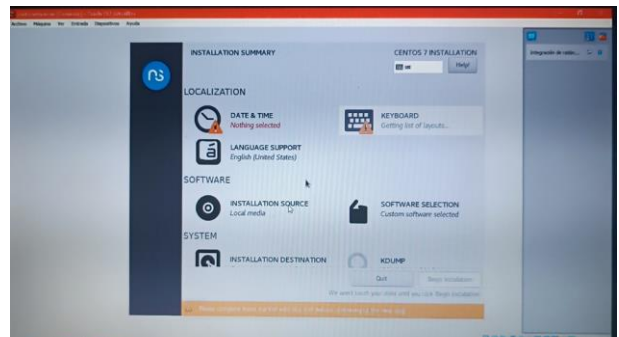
Archivo Máquina Ver Entrada Dispositivos Ayuda

INSTALLATION SUMMARY

CENTOS 7 INSTALLATION

us

Help!

LOCALIZATION

DATE & TIME
Nothing selected

KEYBOARD
Getting list of layouts...

LANGUAGE SUPPORT
English (United States)

SOFTWARE

INSTALLATION SOURCE
Local media

SOFTWARE SELECTION
Custom software selected

SYSTEM

INSTALLATION DESTINATION

KDUMP

Quit

Begin Installation

We won't touch your disks until you click 'Begin Installation'.

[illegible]

Integración de ratón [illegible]